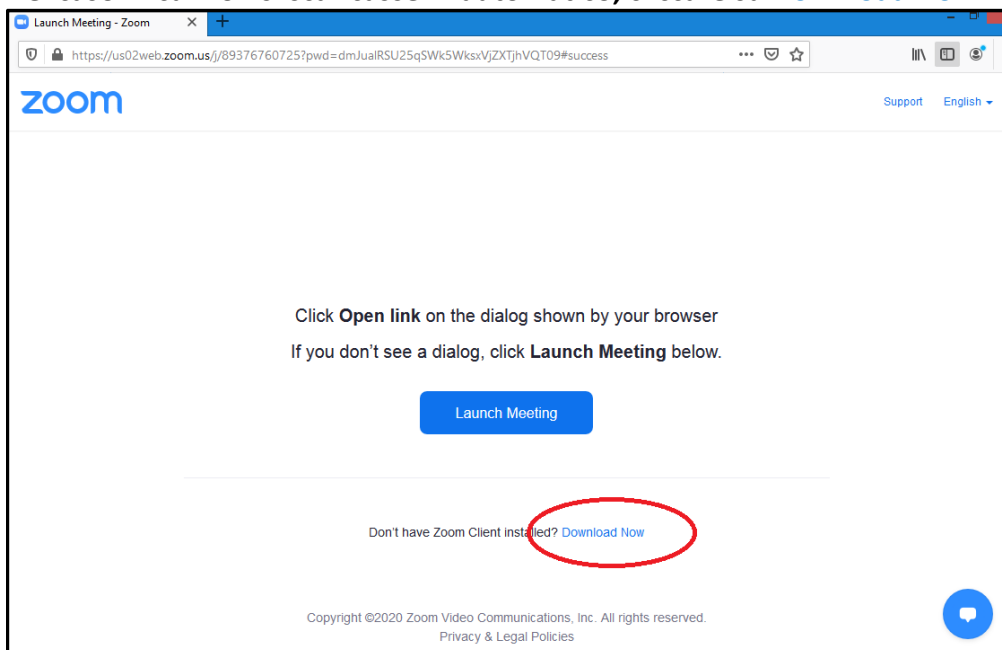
Launch Meeting - Zoom

https://us02web.zoom.us/j/89376760725?pwd=dmJualRSU25qSWk5WksxVjZXTjhVQT09#success

zoom

Support English

Click **Open link** on the dialog shown by your browser

If you don't see a dialog, click **Launch Meeting** below.

Launch Meeting

Don't have Zoom Client installed? Download Now

Copyright ©2020 Zoom Video Communications, Inc. All rights reserved.
Privacy & Legal Policies